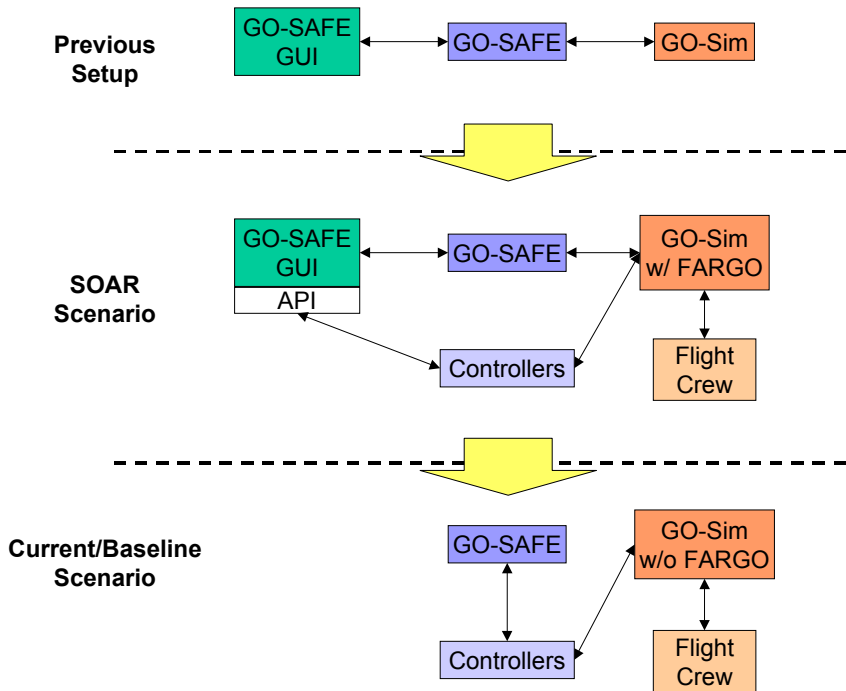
Previous Setup

GO-SAFE GUI

GO-SAFE

GO-Sim

SOAR Scenario

GO-SAFE GUI

API

GO-SAFE

GO-Sim w/ FARGO

Controllers

Flight Crew

Current/Baseline Scenario

GO-SAFE

GO-Sim w/o FARGO

Controllers

Flight Crew